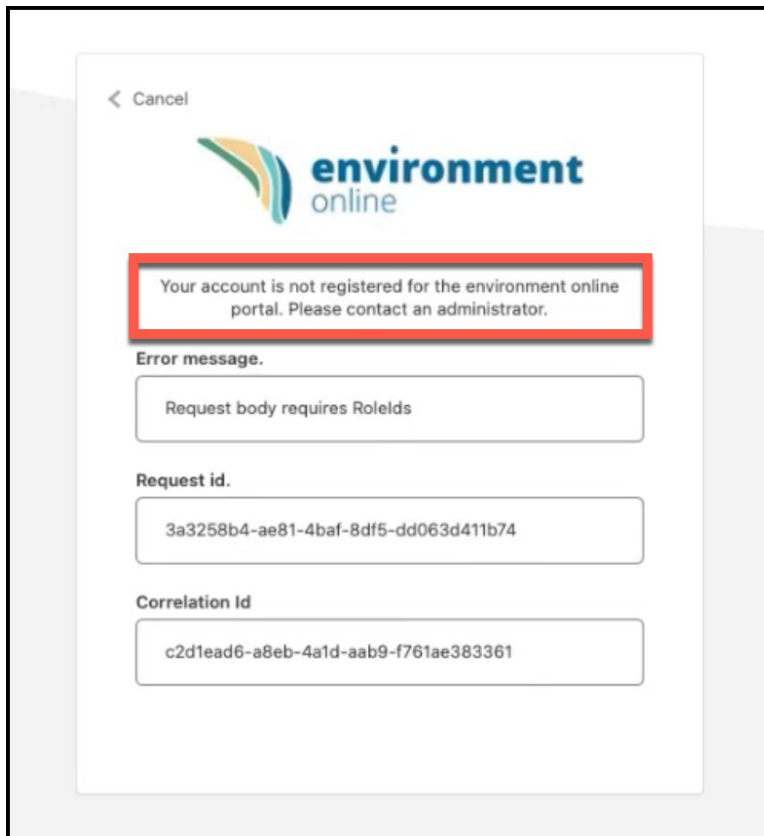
< Cancel

environment
online

Your account is not registered for the environment online portal. Please contact an administrator.

Error message.

Request body requires RoleIds

Request id.

3a3258b4-ae81-4baf-8df5-dd063d411b74

Correlation Id

c2d1ead6-a8eb-4a1d-aab9-f761ae383361